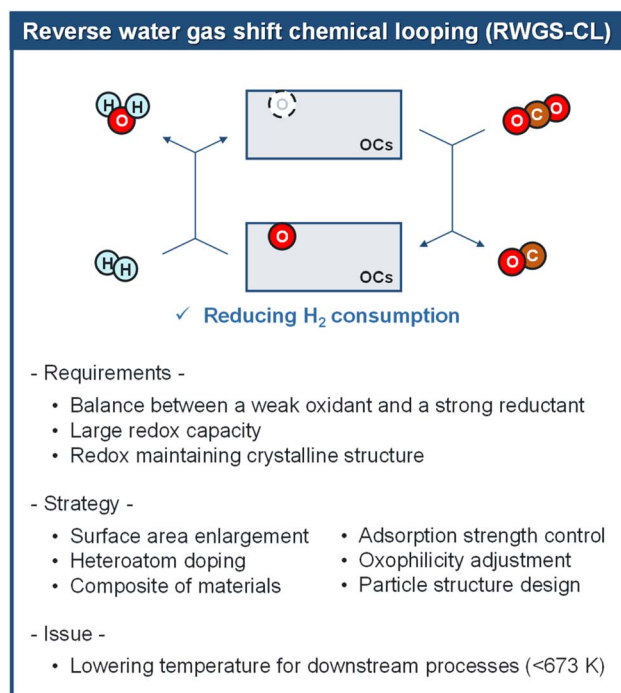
Reverse water gas shift chemical looping (RWGS-CL)

H H O

O

OCs

O C O

H H

O

OCs

O C

✓ Reducing $H_2$ consumption

- Requirements -

• Balance between a weak oxidant and a strong reductant
• Large redox capacity
• Redox maintaining crystalline structure

- Strategy -

• Surface area enlargement
• Heteroatom doping
• Composite of materials

• Adsorption strength control
• Oxophilicity adjustment
• Particle structure design

- Issue -

• Lowering temperature for downstream processes (<673 K)